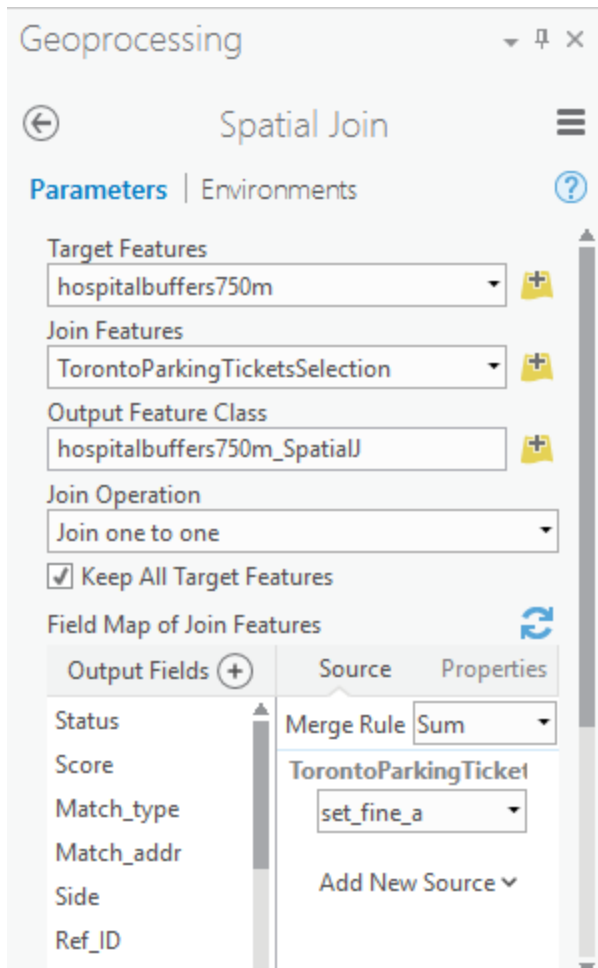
Geoprocessing

Spatial Join

Parameters | Environments

Target Features
hospitalbuffers750m

Join Features
TorontoParkingTicketsSelection

Output Feature Class
hospitalbuffers750m_SpatialJ

Join Operation
Join one to one

Keep All Target Features

Field Map of Join Features

Output Fields

Source

Properties

Status
Score
Match_type
Match_addr
Side
Ref_ID

Merge Rule Sum

TorontoParkingTicket

set_fine_a

Add New Source